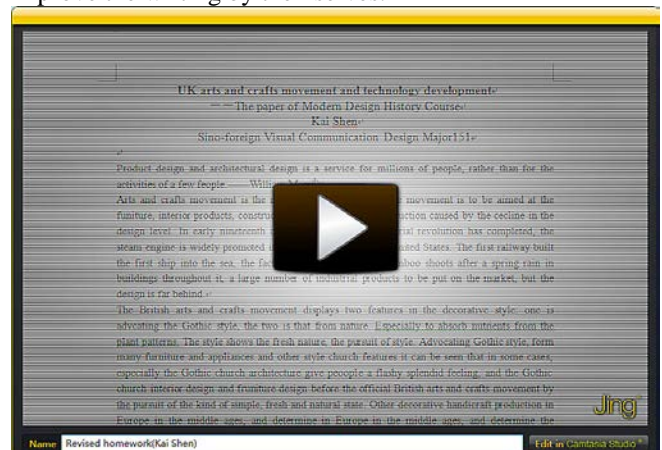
UK arts and crafts movement and technology development

——The paper of Modern Design History Course

Kai Shen

Sino-foreign Visual Communication Design Major151

Product design and architectural design is a service for millions of people, rather than for the activities of a few people —— Willi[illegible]

Arts and crafts movement is the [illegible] movement is to be aimed at the furniture, interior products, constru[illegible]action caused by the cecline in the design level. In early nineteenth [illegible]rial revolution has completed, the steam engine is widely promoted i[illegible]ited States. The first railway built the first ship into the sea, the fac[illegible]boo shoots after a spring rain in buildings throughout it, a large number of industrial products to be put on the market, but the design is far behind

The British arts and crafts movement displays two features in the decorative style: one is advocating the Gothic style, the two is that from nature. Especially to absorb nutrients from the plant patterns. The style shows the fresh nature, the pursuit of style. Advocating Gothic style, form many furniture and appliances and other style church features it can be seen that in some cases, especially the Gothic church architecture give peoople a flashy splendid feeling, and the Gothic church interior design and fruniture design before the official British arts and crafts movement by the pursuit of the kind of simple, fresh and natural state. Other decorative handicraft production in Europe in the middle ages, and determine in Europe in the middle ages, and determine the

Jing

Name Revised homework(Kai Shen)

Edit in Camtasia Studio